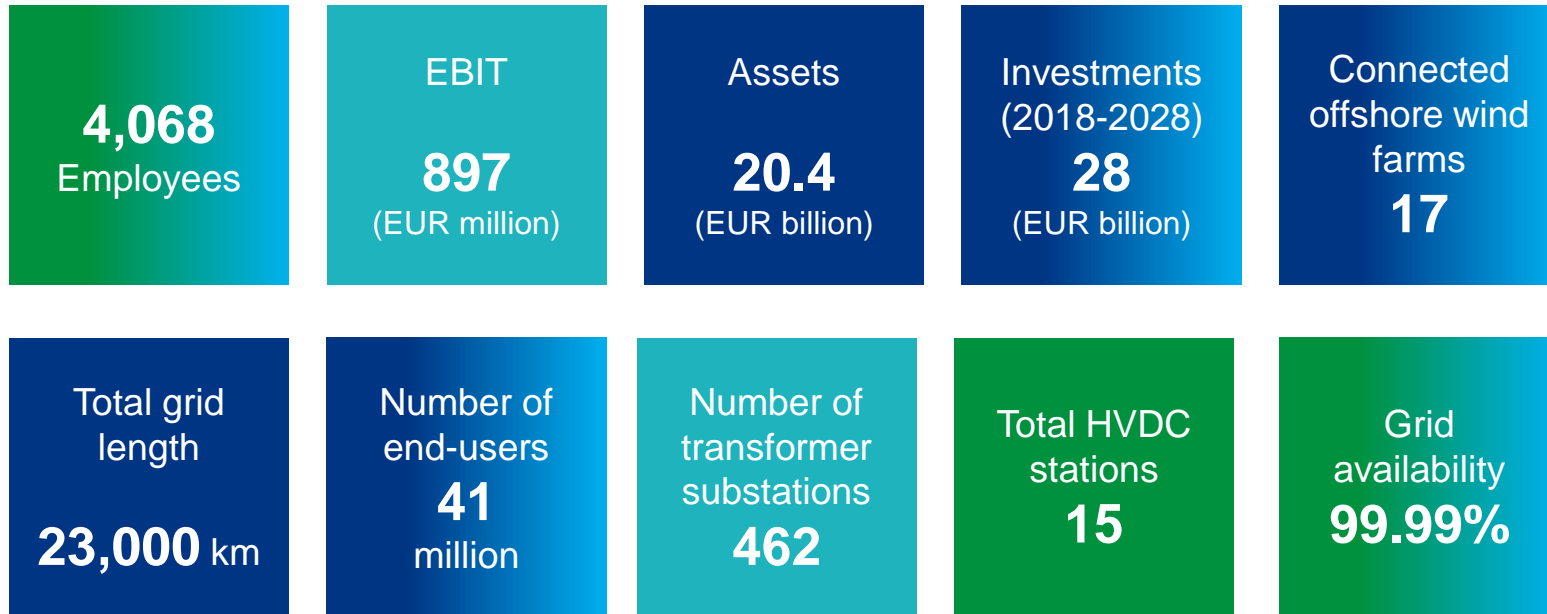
4,068
Employees

EBIT
897
(EUR million)

Assets
20.4
(EUR billion)

Investments (2018-2028)
28
(EUR billion)

Connected offshore wind farms
17

Total grid length
23,000 km

Number of end-users
41
million

Number of transformer substations
462

Total HVDC stations
15

Grid availability
99.99%